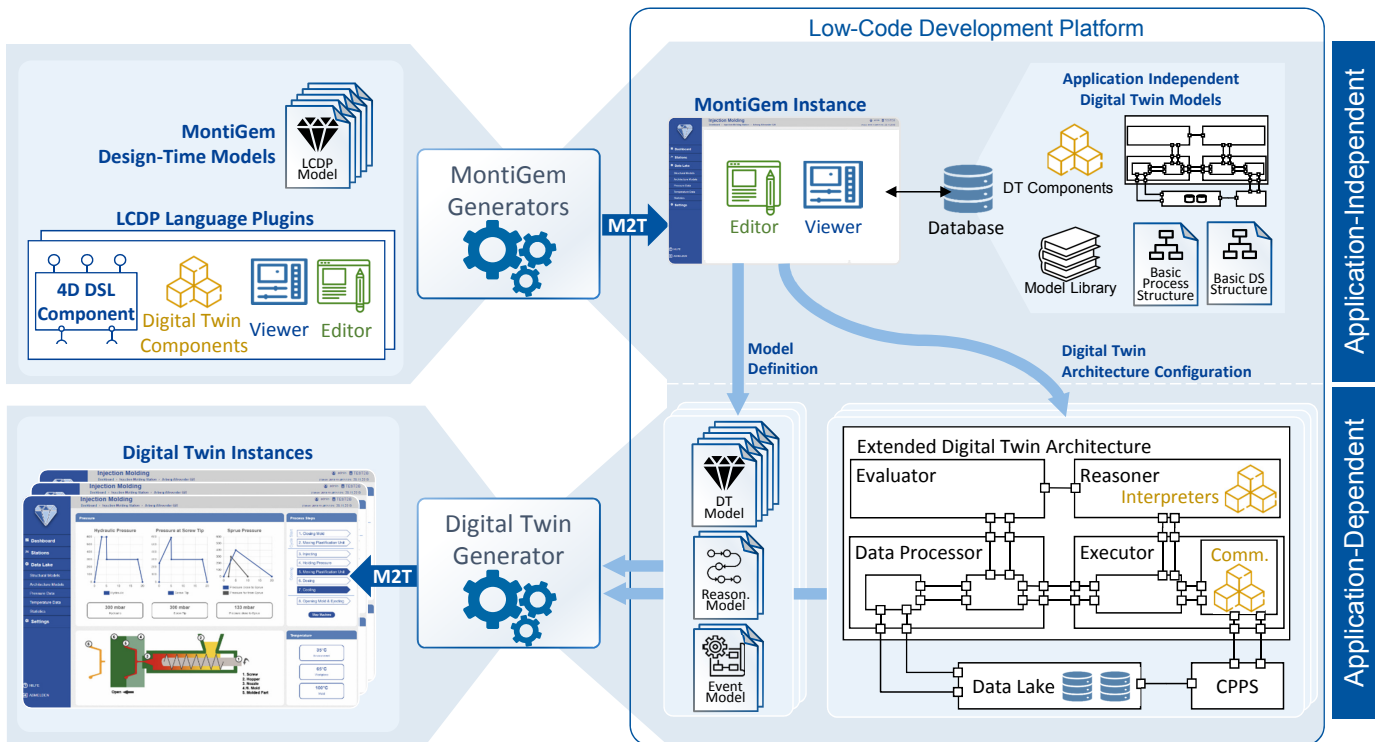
Low-Code Development Platform

Application-Independent

Application-Dependent

MontiGem Design-Time Models

LCDP Model

LCDP Language Plugins

4D DSL Component

Digital Twin Components

Viewer

Editor

MontiGem Generators

M2T

MontiGem Instance

Injection Molding

Dashboard

Stations

Data Lake

Settings

Editor

Viewer

Database

Application Independent Digital Twin Models

DT Components

Model Library

Basic Process Structure

Basic DS Structure

Model Definition

Digital Twin Architecture Configuration

Digital Twin Instances

Injection Molding

Injection Molding

Injection Molding

Dashboard

Stations

Data Lake

Structural Models

Architecture Models

Process Data

Temperature Data

Statistics

Settings

Pressure

Hydraulic Pressure

Pressure at Screw Tip

Sprue Pressure

300 mbar

200 mbar

133 mbar

Process Steps

1. Closing Mold

2. Moving Plastification Unit

3. Injecting

4. Holding Pressure

5. Moving Plastification Unit

6. Dosing

7. Cooling

8. Opening Mold & Ejecting

Temperature

20°C

60°C

100°C

1. Screw

2. Hopper

3. Nozzle

4. M. Mold

5. Molded Part

Open

Digital Twin Generator

M2T

DT Model

Reason. Model

Event Model

Extended Digital Twin Architecture

Evaluator

Reasoner

Interpreters

Data Processor

Executor

Comm.

Data Lake

CPPS